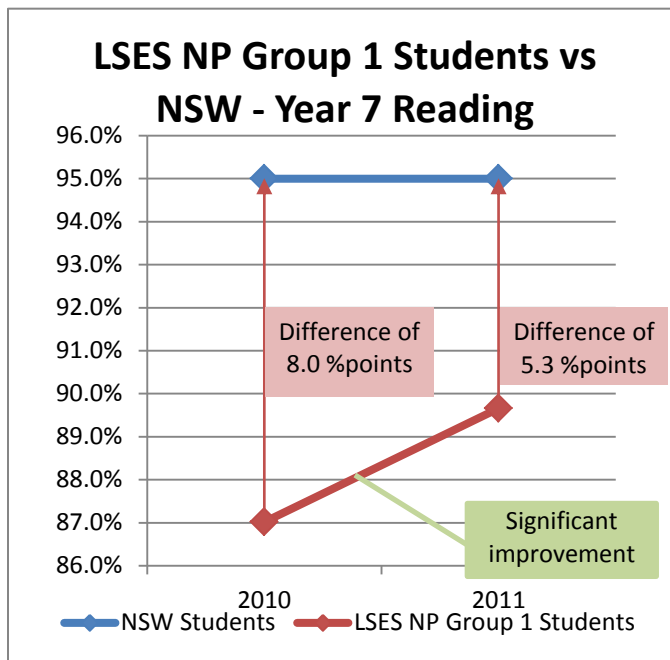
LSES NP Group 1 Students vs NSW - Year 7 Reading

96.0%
95.0%
94.0%
93.0%
92.0%
91.0%
90.0%
89.0%
88.0%
87.0%
86.0%

Difference of 8.0 %points

Difference of 5.3 %points

Significant improvement

2010
2011

NSW Students
LSES NP Group 1 Students